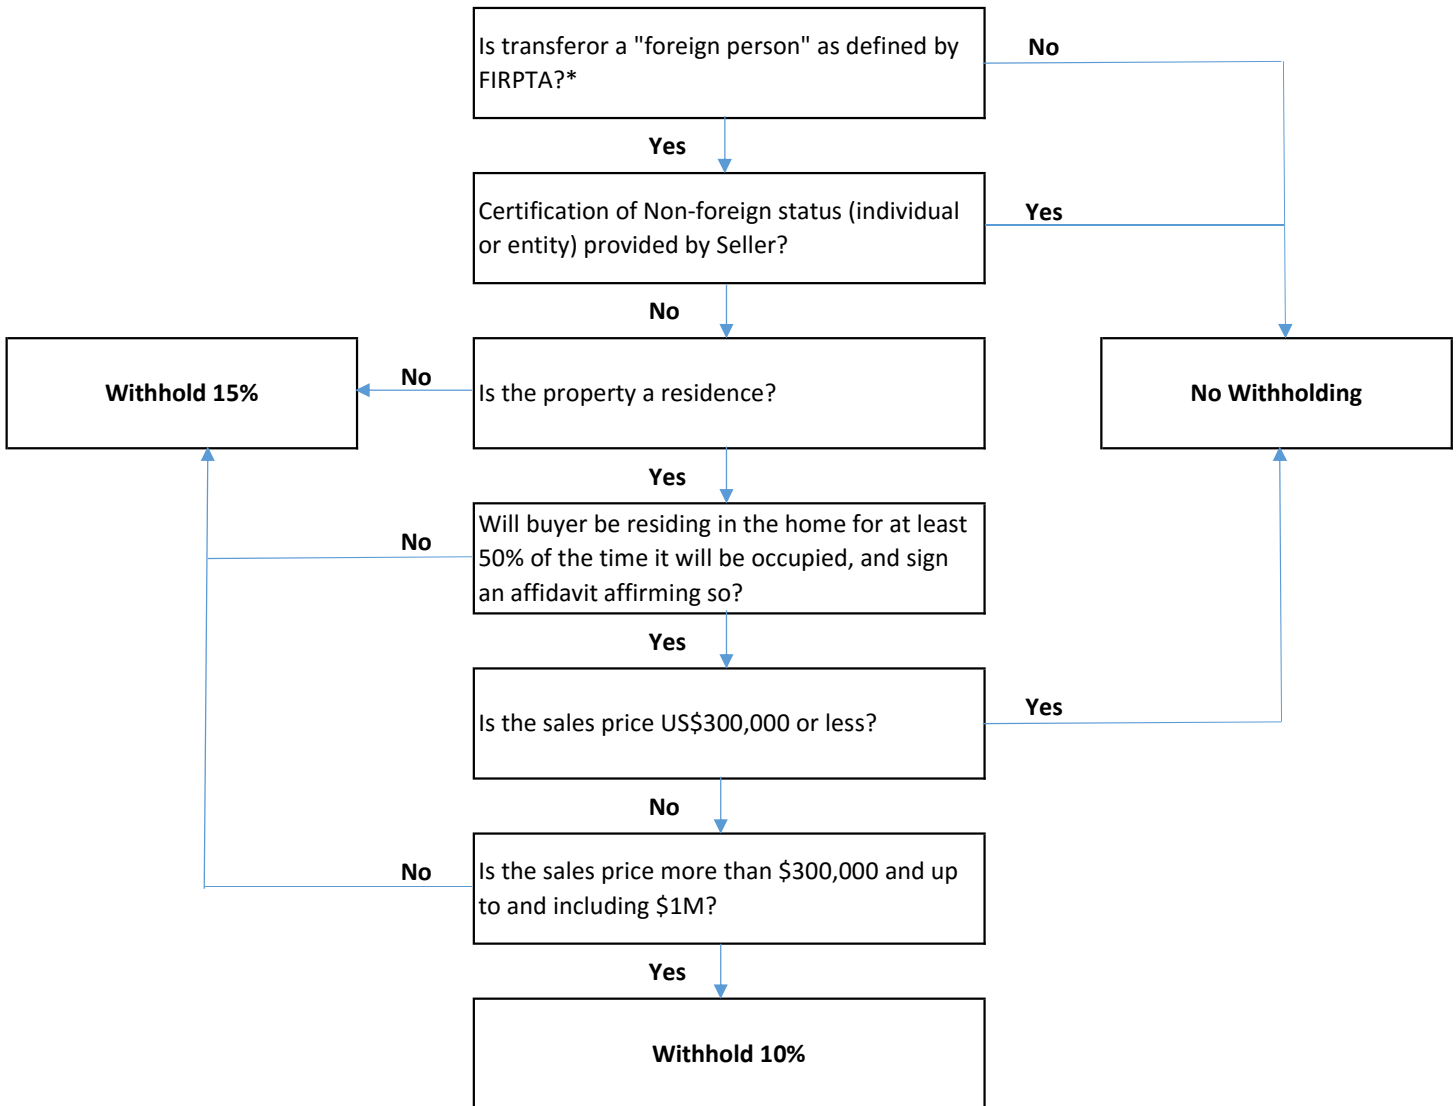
Is transferor a "foreign person" as defined by FIRPTA?*

No

Yes

Certification of Non-foreign status (individual or entity) provided by Seller?

Yes

No

Withhold 15%

No

Is the property a residence?

No Withholding

Yes

No

Will buyer be residing in the home for at least 50% of the time it will be occupied, and sign an affidavit affirming so?

Yes

Is the sales price US$300,000 or less?

Yes

No

No

Is the sales price more than $300,000 and up to and including $1M?

Yes

Withhold 10%